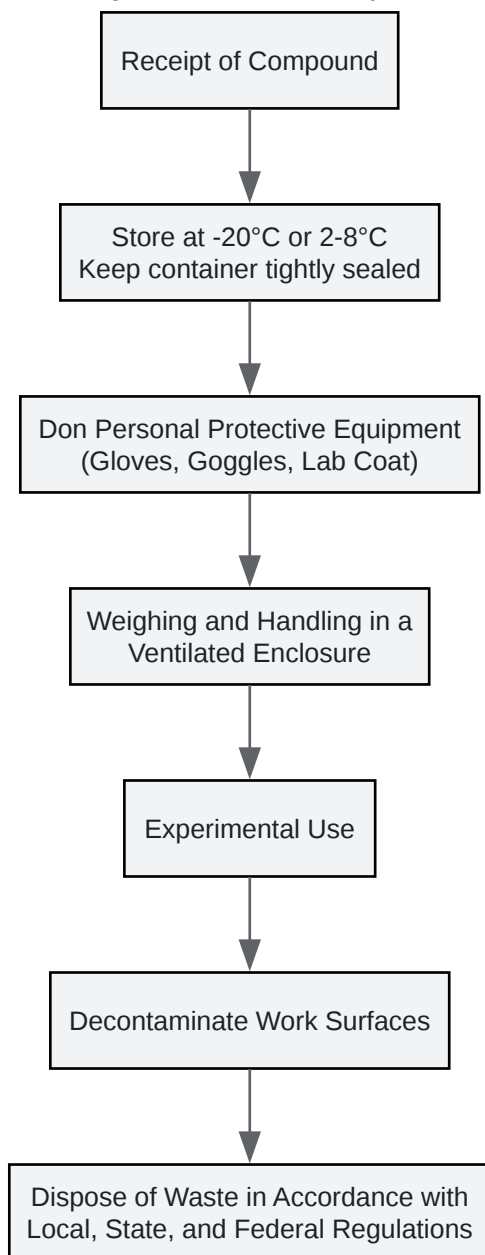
Receipt of Compound

Store at -20°C or 2-8°C
Keep container tightly sealed

Don Personal Protective Equipment
(Gloves, Goggles, Lab Coat)

Weighing and Handling in a Ventilated Enclosure

Experimental Use

Decontaminate Work Surfaces

Dispose of Waste in Accordance with Local, State, and Federal Regulations